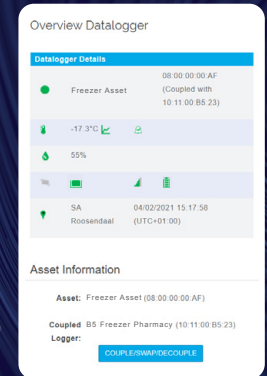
Overview Datalogger

Datalogger Details

| | | |
|---|---|---|
| | Freezer Asset | 08:00:00:00:AF (Coupled with 10:11:00:B5:23) |
| | -17.3°C | |
| | 55% | |
| | | |
| | SA Roosendaal | 04/02/2021 15:17:58 (UTC+01:00) |

Asset Information

Asset: Freezer Asset (08:00:00:00:AF)

Coupled Logger: B5 Freezer Pharmacy (10:11:00:B5:23)

COUPLE/SWAP/DECOUPLE